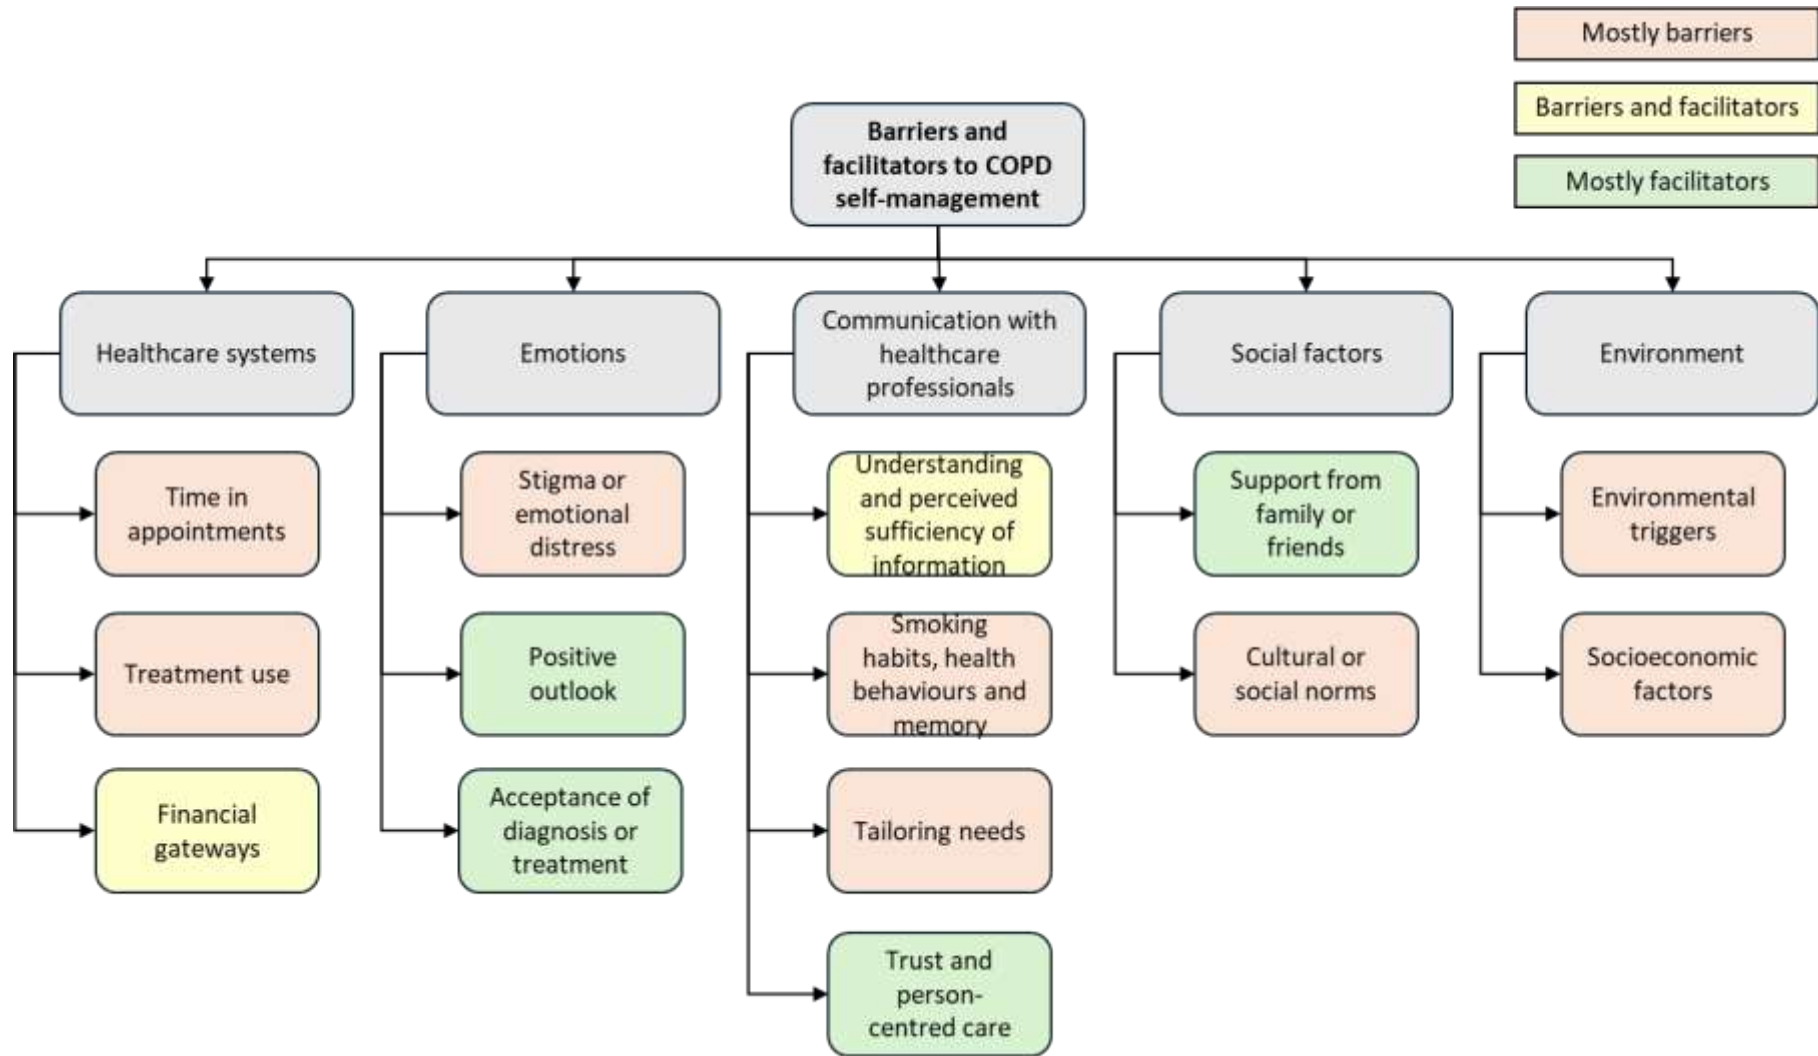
Mostly barriers

Barriers and facilitators

Mostly facilitators

Barriers and facilitators to COPD self-management

Healthcare systems

Time in appointments

Treatment use

Financial gateways

Emotions

Stigma or emotional distress

Positive outlook

Acceptance of diagnosis or treatment

Communication with healthcare professionals

Understanding and perceived sufficiency of information

Smoking habits, health behaviours and memory

Tailoring needs

Trust and person-centred care

Social factors

Support from family or friends

Cultural or social norms

Environment

Environmental triggers

Socioeconomic factors